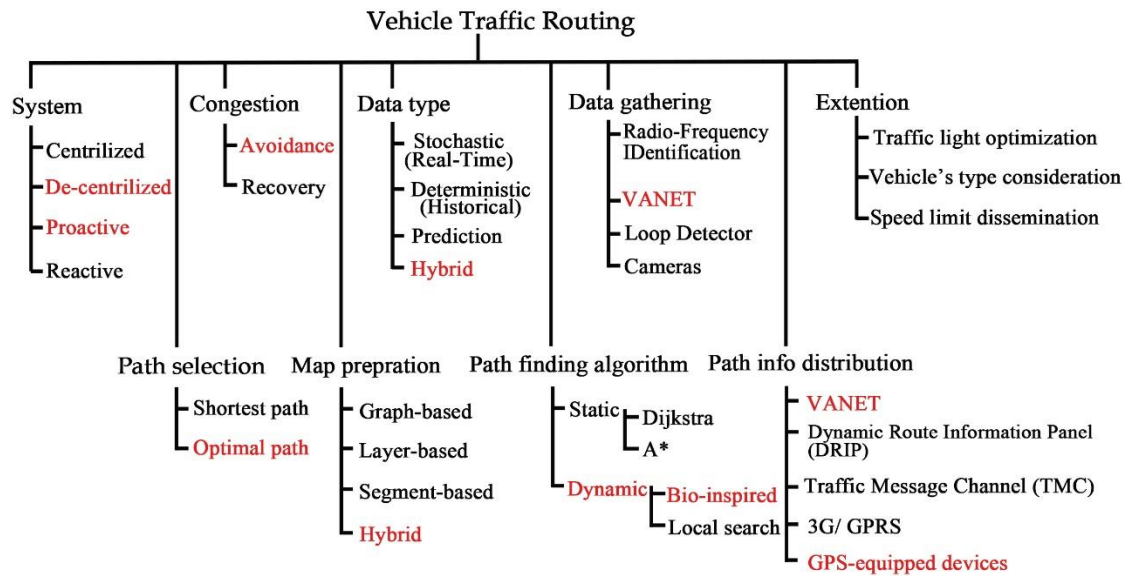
Vehicle Traffic Routing

System
Centrilized
De-centrilized
Proactive
Reactive

Congestion
Avoidance
Recovery

Data type
Stochastic (Real-Time)
Deterministic (Historical)
Prediction
Hybrid

Data gathering
Radio-Frequency IDentification
VANET
Loop Detector
Cameras

Extention
Traffic light optimization
Vehicle's type consideration
Speed limit dissemination

Path selection
Shortest path
Optimal path

Map prepration
Graph-based
Layer-based
Segment-based
Hybrid

Path finding algorithm
Static
Dijkstra
A*
Dynamic
Bio-inspired
Local search

Path info distribution
VANET
Dynamic Route Information Panel (DRIP)
Traffic Message Channel (TMC)
3G/ GPRS
GPS-equipped devices